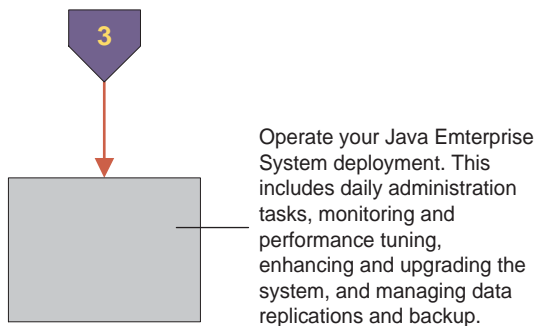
3

Operate your Java Emterprise System deployment. This includes daily administration tasks, monitoring and performance tuning, enhancing and upgrading the system, and managing data replications and backup.